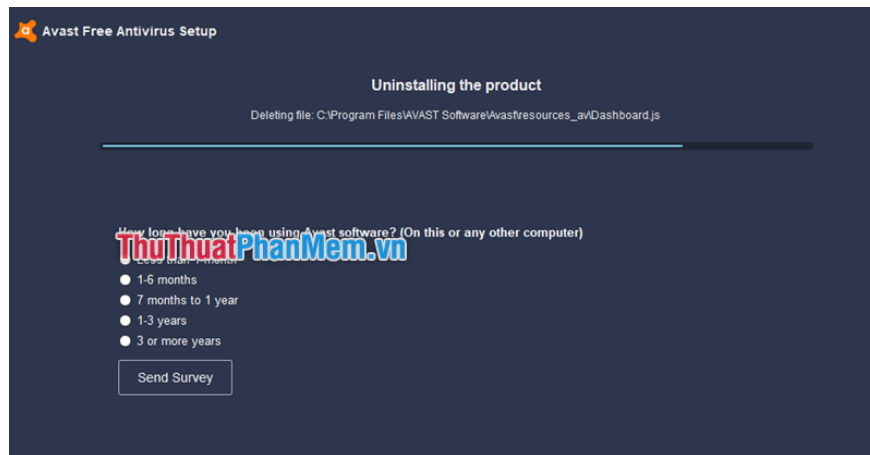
Avast Free Antivirus Setup

Uninstalling the product

Deleting file: C:\Program Files\AVAST Software\Avast\resources_av\Dashboard.js

How long have you been using Avast software? (On this or any other computer)

ThuThuatPhanMem.vn

Less than 1 month
1-6 months
7 months to 1 year
1-3 years
3 or more years

Send Survey